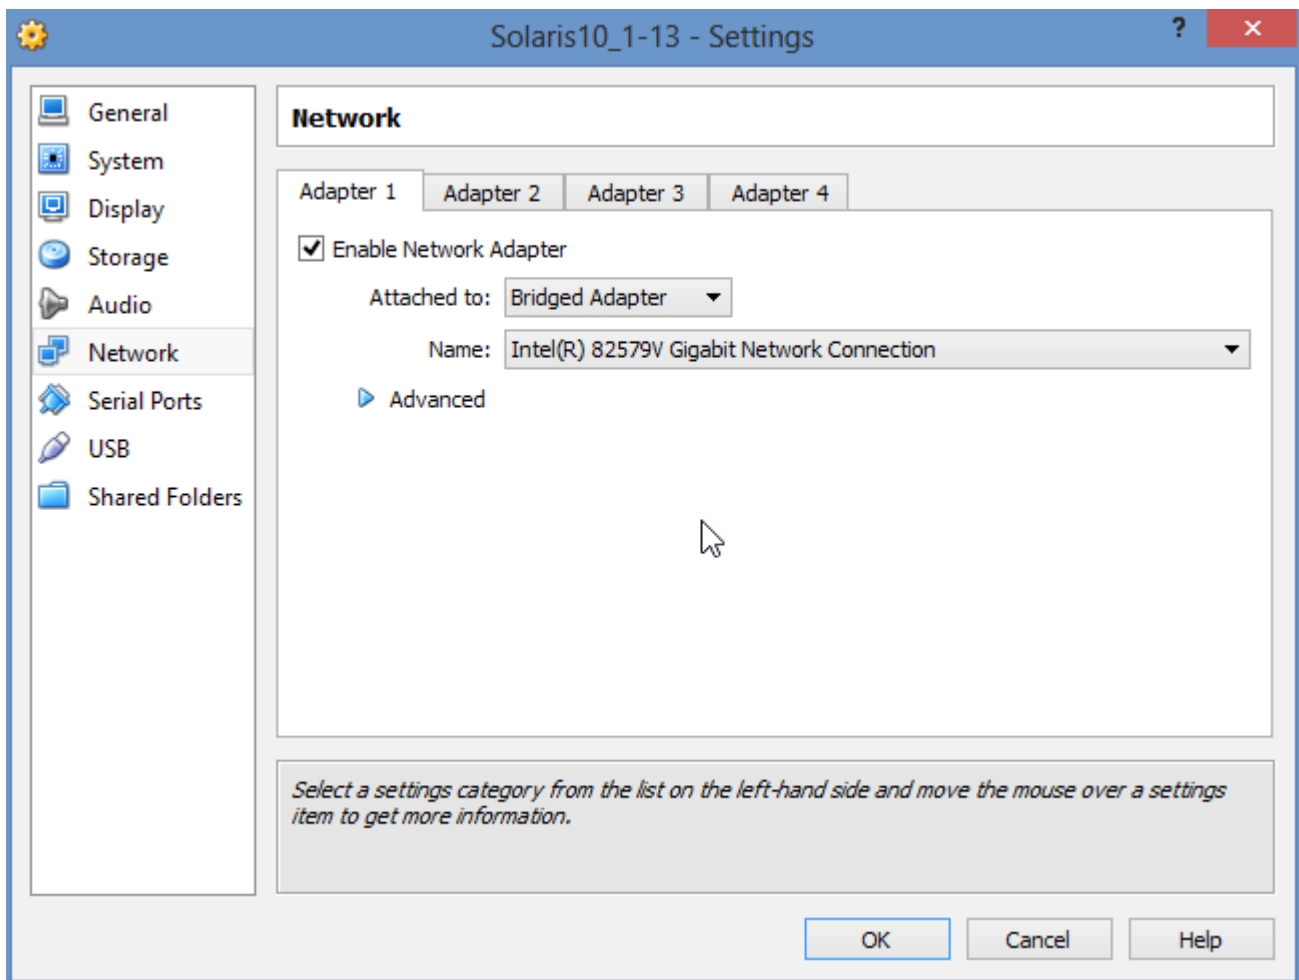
Solaris10_1-13 - Settings

?

General
System
Display
Storage
Audio
Network
Serial Ports
USB
Shared Folders

Network

Adapter 1 | Adapter 2 | Adapter 3 | Adapter 4

Enable Network Adapter

Attached to: Bridged Adapter

Name: Intel(R) 82579V Gigabit Network Connection

Advanced

Select a settings category from the list on the left-hand side and move the mouse over a settings item to get more information.

OK
Cancel
Help